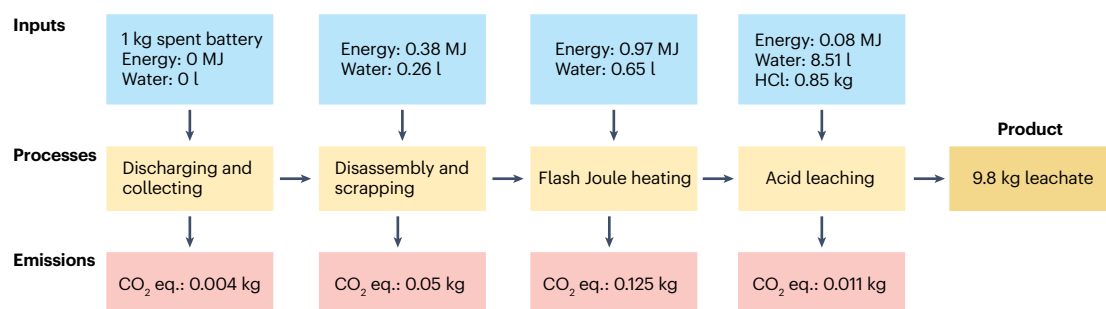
Inputs

1 kg spent battery
Energy: 0 MJ
Water: 0 l

Energy: 0.38 MJ
Water: 0.26 l

Energy: 0.97 MJ
Water: 0.65 l

Energy: 0.08 MJ
Water: 8.51 l
HCl: 0.85 kg

Product

Processes

Discharging and collecting

Disassembly and scrapping

Flash Joule heating

Acid leaching

9.8 kg leachate

Emissions

$CO_2$ eq.: 0.004 kg

$CO_2$ eq.: 0.05 kg

$CO_2$ eq.: 0.125 kg

$CO_2$ eq.: 0.011 kg